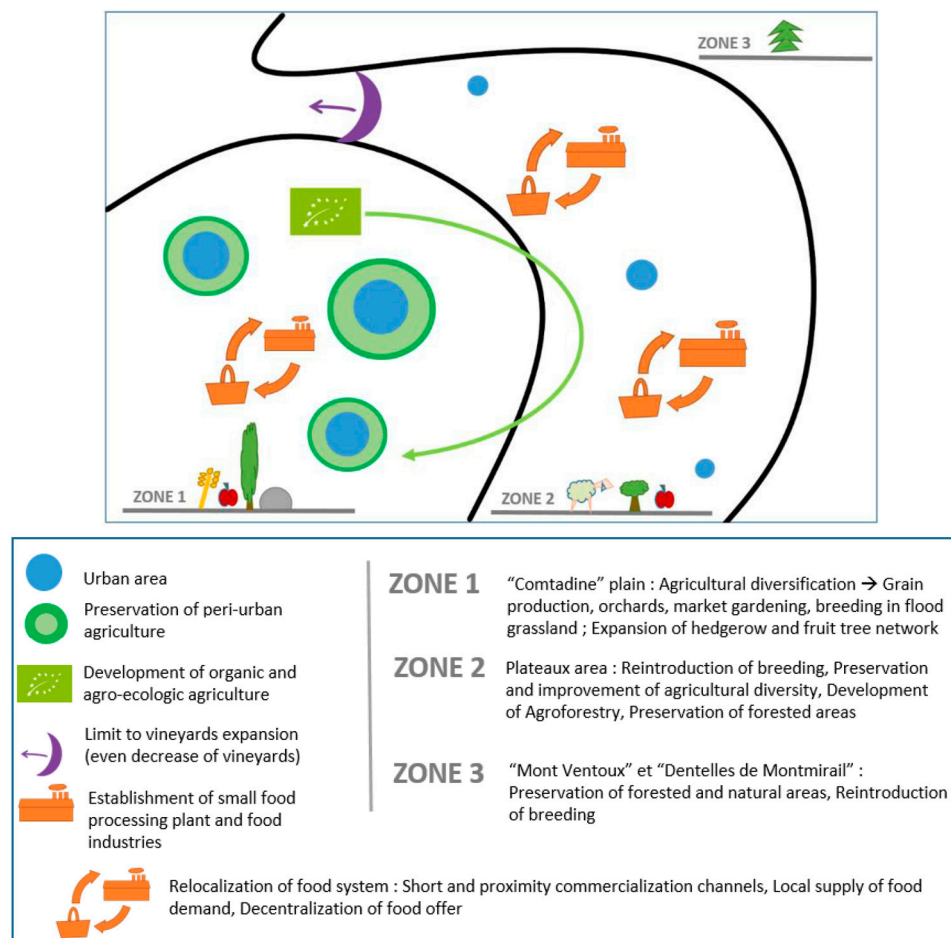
ZONE 3

ZONE 1

ZONE 2

Urban area

Preservation of peri-urban agriculture

Development of organic and agro-ecologic agriculture

Limit to vineyards expansion (even decrease of vineyards)

Establishment of small food processing plant and food industries

ZONE 1 "Comtadine" plain : Agricultural diversification → Grain production, orchards, market gardening, breeding in flood grassland ; Expansion of hedgerow and fruit tree network

ZONE 2 Plateaux area : Reintroduction of breeding, Preservation and improvement of agricultural diversity, Development of Agroforestry, Preservation of forested areas

ZONE 3 "Mont Ventoux" et "Dentelles de Montmirail" : Preservation of forested and natural areas, Reintroduction of breeding

Relocalization of food system : Short and proximity commercialization channels, Local supply of food demand, Decentralization of food offer